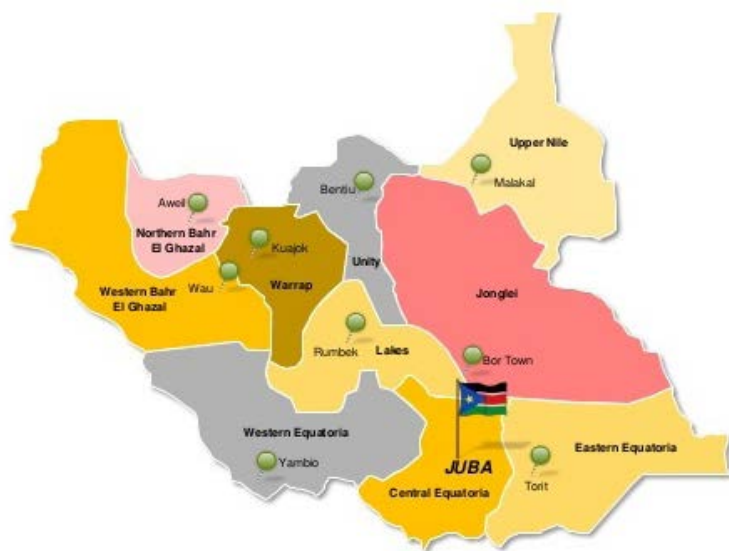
Upper Nile
Malakal
Bentiu
Aweil
Northern Bahr El Ghazal
Kuajok
Unity
Wau
Warrap
Western Bahr El Ghazal
Jonglei
Rumbek
Lakes
Bor Town
Western Equatoria
Yambio
JUBA
Central Equatoria
Eastern Equatoria
Torit